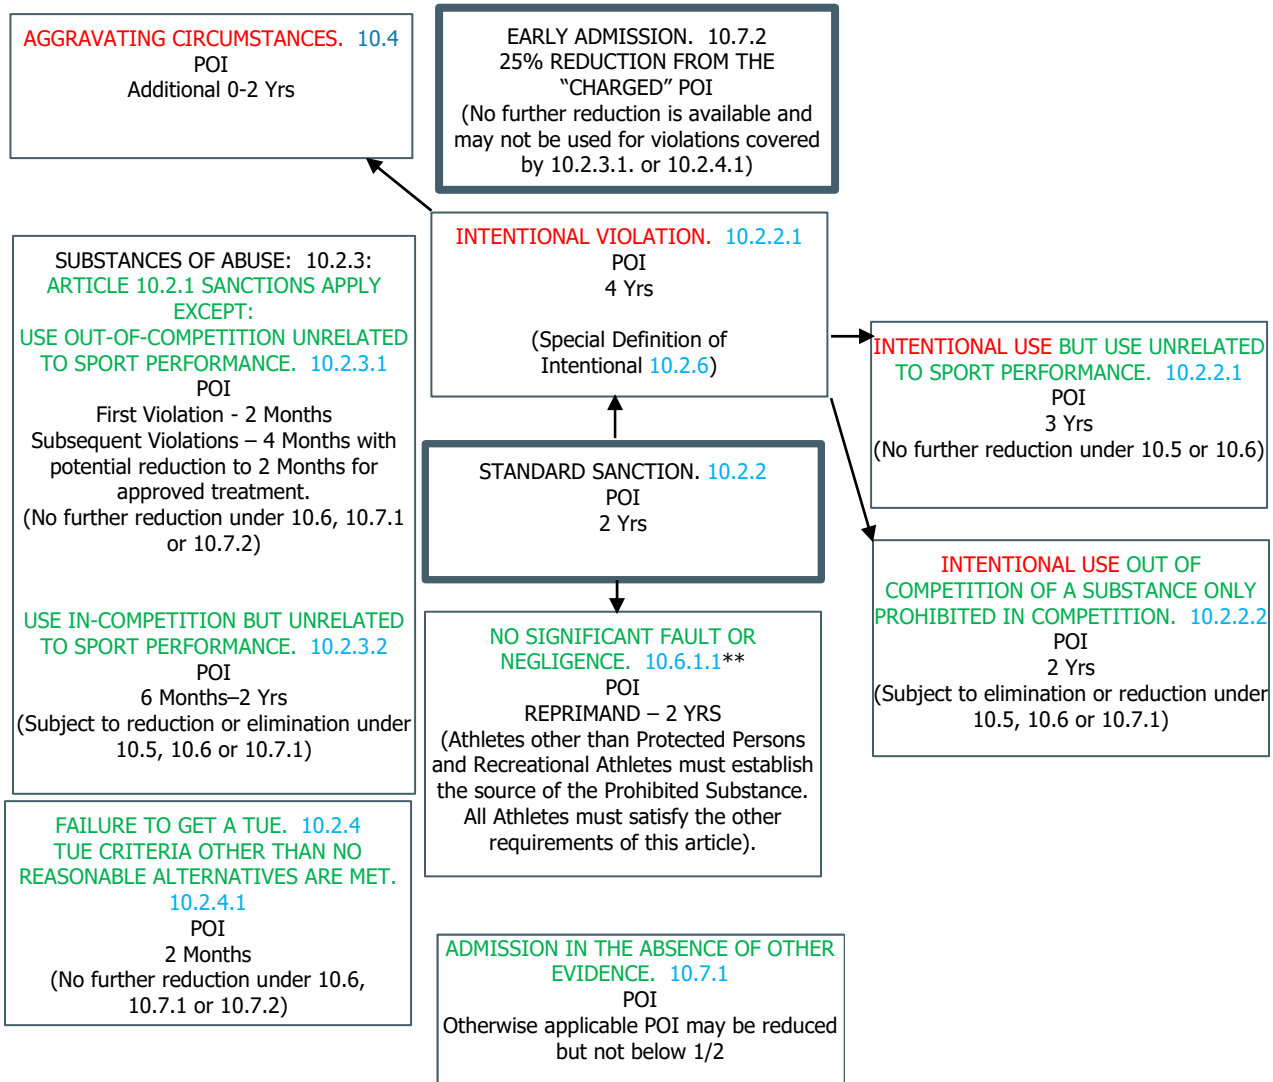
AGGRAVATING CIRCUMSTANCES. 10.4
POI
Additional 0-2 Yrs

EARLY ADMISSION. 10.7.2
25% REDUCTION FROM THE "CHARGED" POI
(No further reduction is available and may not be used for violations covered by 10.2.3.1. or 10.2.4.1)

SUBSTANCES OF ABUSE: 10.2.3:
ARTICLE 10.2.1 SANCTIONS APPLY EXCEPT:
USE OUT-OF-COMPETITION UNRELATED TO SPORT PERFORMANCE. 10.2.3.1
POI
First Violation - 2 Months
Subsequent Violations – 4 Months with potential reduction to 2 Months for approved treatment.
(No further reduction under 10.6, 10.7.1 or 10.7.2)

USE IN-COMPETITION BUT UNRELATED TO SPORT PERFORMANCE. 10.2.3.2
POI
6 Months–2 Yrs
(Subject to reduction or elimination under 10.5, 10.6 or 10.7.1)

INTENTIONAL VIOLATION. 10.2.2.1
POI
4 Yrs

(Special Definition of Intentional 10.2.6)

INTENTIONAL USE BUT USE UNRELATED TO SPORT PERFORMANCE. 10.2.2.1
POI
3 Yrs
(No further reduction under 10.5 or 10.6)

STANDARD SANCTION. 10.2.2
POI
2 Yrs

INTENTIONAL USE OUT OF COMPETITION OF A SUBSTANCE ONLY PROHIBITED IN COMPETITION. 10.2.2.2
POI
2 Yrs
(Subject to elimination or reduction under 10.5, 10.6 or 10.7.1)

NO SIGNIFICANT FAULT OR NEGLIGENCE. 10.6.1.1**
POI
REPRIMAND – 2 YRS
(Athletes other than Protected Persons and Recreational Athletes must establish the source of the Prohibited Substance. All Athletes must satisfy the other requirements of this article).

FAILURE TO GET A TUE. 10.2.4
TUE CRITERIA OTHER THAN NO REASONABLE ALTERNATIVES ARE MET.
10.2.4.1
POI
2 Months
(No further reduction under 10.6, 10.7.1 or 10.7.2)

ADMISSION IN THE ABSENCE OF OTHER EVIDENCE. 10.7.1
POI
Otherwise applicable POI may be reduced but not below 1/2